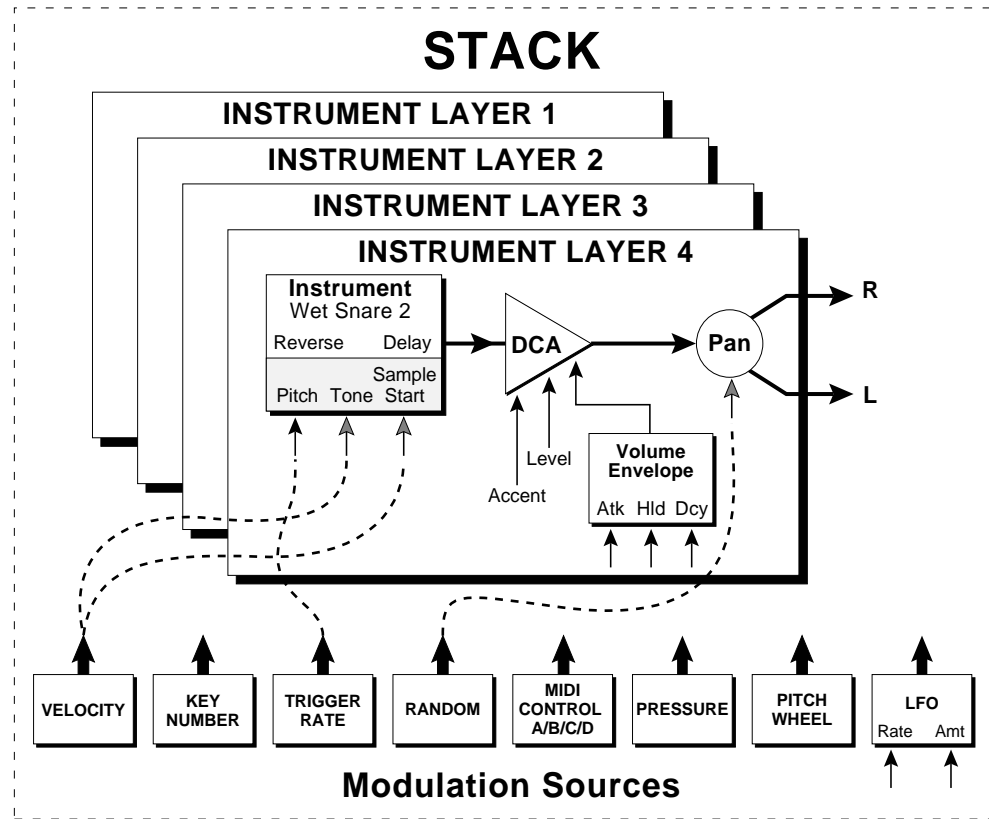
STACK

INSTRUMENT LAYER 1

INSTRUMENT LAYER 2

INSTRUMENT LAYER 3

INSTRUMENT LAYER 4

Instrument
Wet Snare 2

Reverse Delay

Pitch Tone Sample Start

DCA

Pan

R

L

Level

Accent

Volume Envelope

Atk Hld Dcy

VELOCITY

KEY NUMBER

TRIGGER RATE

RANDOM

MIDI CONTROL A/B/C/D

PRESSURE

PITCH WHEEL

LFO
Rate Amt

Modulation Sources